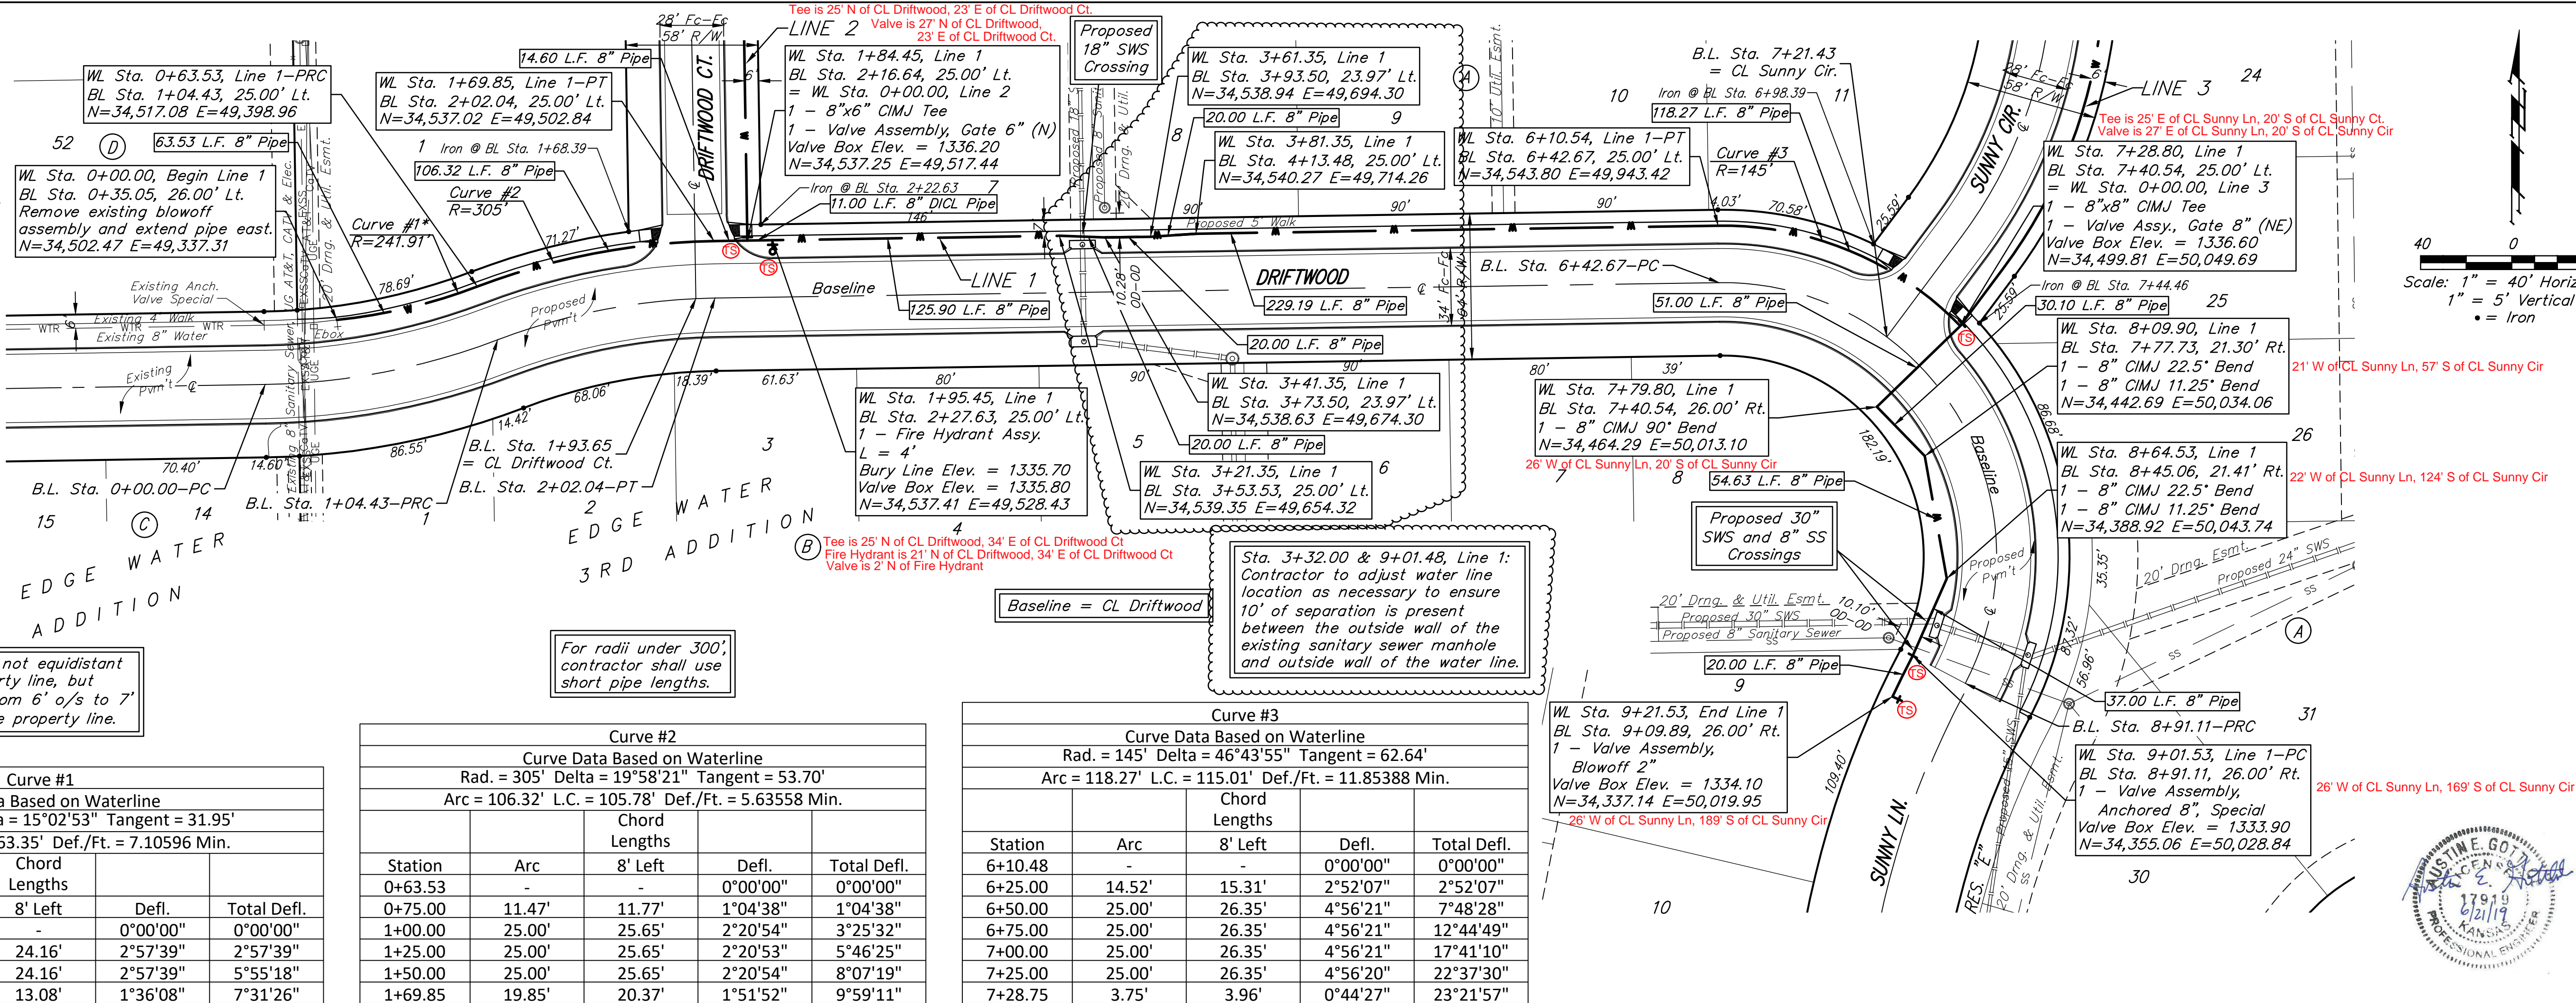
Tee is 25' N of CL Driftwood, 23' E of CL Driftwood Ct.
Valve is 27' N of CL Driftwood, 23' E of CL Driftwood Ct.

LINE 2

28' Fc-Fc
58' R/W

14.60 L.F. 8" Pipe

WL Sta. 0+63.53, Line 1–PRC
BL Sta. 1+04.43, 25.00' Lt.
N=34,517.08 E=49,398.96

WL Sta. 1+69.85, Line 1–PT
BL Sta. 2+02.04, 25.00' Lt.
N=34,537.02 E=49,502.84

WL Sta. 1+84.45, Line 1
BL Sta. 2+16.64, 25.00' Lt.
= WL Sta. 0+00.00, Line 2
1 – 8"x6" CIMJ Tee
1 – Valve Assembly, Gate 6" (N)
Valve Box Elev. = 1336.20
N=34,537.25 E=49,517.44

Proposed 18" SWS Crossing

WL Sta. 3+61.35, Line 1
BL Sta. 3+93.50, 23.97' Lt.
N=34,538.94 E=49,694.30

20.00 L.F. 8" Pipe

WL Sta. 3+81.35, Line 1
BL Sta. 4+13.48, 25.00' Lt.
N=34,540.27 E=49,714.26

B.L. Sta. 7+21.43
= CL Sunny Cir.

Iron @ BL Sta. 6+98.39

118.27 L.F. 8" Pipe

WL Sta. 6+10.54, Line 1–PT
BL Sta. 6+42.67, 25.00' Lt.
N=34,543.80 E=49,943.42

Curve #3
R=145'

LINE 3

Tee is 25' E of CL Sunny Ln, 20' S of CL Sunny Ct.
Valve is 27' E of CL Sunny Ln, 20' S of CL Sunny Cir

24

WL Sta. 7+28.80, Line 1
BL Sta. 7+40.54, 25.00' Lt.
= WL Sta. 0+00.00, Line 3
1 – 8"x8" CIMJ Tee
1 – Valve Assy., Gate 8" (NE)
Valve Box Elev. = 1336.60
N=34,499.81 E=50,049.69

52
D
63.53 L.F. 8" Pipe

WL Sta. 0+00.00, Begin Line 1
BL Sta. 0+35.05, 26.00' Lt.
Remove existing blowoff assembly and extend pipe east.
N=34,502.47 E=49,337.31

1 Iron @ BL Sta. 1+68.39
106.32 L.F. 8" Pipe
Curve #2
R=305'
Curve #1*
R=241.91'
71.27'

Iron @ BL Sta. 2+22.63
7
11.00 L.F. 8" DICL Pipe
146

DRIFTWOOD CT.

8
9
10
11

90'
Proposed 5' Walk
90'
90'
4.03'
70.58'
25.59'
SUNNY CIR.
58' R/W
28' Fc-Fc

40  0
Scale: 1" = 40' Horiz
1" = 5' Vertical
• = Iron

Existing Anch. Valve Special
Existing 4' Walk
WTR
Existing 8" Water
78.69'
Ebox
Proposed Pvm't
Baseline
LINE 1
125.90 L.F. 8" Pipe
DRIFTWOOD
229.19 L.F. 8" Pipe
B.L. Sta. 6+42.67–PC
51.00 L.F. 8" Pipe
Iron @ BL Sta. 7+44.46
30.10 L.F. 8" Pipe
25

WL Sta. 8+09.90, Line 1
BL Sta. 7+77.73, 21.30' Rt.
1 – 8" CIMJ 22.5° Bend
1 – 8" CIMJ 11.25° Bend
N=34,442.69 E=50,034.06

21' W of CL Sunny Ln, 57' S of CL Sunny Cir

10.28' OD-OD
20.00 L.F. 8" Pipe
Existing Pvm't
18.39'
61.63'
80'
80'
39'
14.42'
68.06'

WL Sta. 1+95.45, Line 1
BL Sta. 2+27.63, 25.00' Lt.
1 – Fire Hydrant Assy.
L = 4'
Bury Line Elev. = 1335.70
Valve Box Elev. = 1335.80
N=34,537.41 E=49,528.43

WL Sta. 3+41.35, Line 1
BL Sta. 3+73.50, 23.97' Lt.
N=34,538.63 E=49,674.30

WL Sta. 7+79.80, Line 1
BL Sta. 7+40.54, 26.00' Rt.
1 – 8" CIMJ 90° Bend
N=34,464.29 E=50,013.10

26' W of CL Sunny Ln, 20' S of CL Sunny Cir

182.19'
Baseline
86.89'
26

WL Sta. 8+64.53, Line 1
BL Sta. 8+45.06, 21.41' Rt.
1 – 8" CIMJ 22.5° Bend
1 – 8" CIMJ 11.25° Bend
N=34,388.92 E=50,043.74

22' W of CL Sunny Ln, 124' S of CL Sunny Cir

70.40'
14.60'
86.55'
B.L. Sta. 1+93.65
= CL Driftwood Ct.
B.L. Sta. 2+02.04–PT
3
5
20.00 L.F. 8" Pipe

WL Sta. 3+21.35, Line 1
BL Sta. 3+53.53, 25.00' Lt.
N=34,539.35 E=49,654.32
6
7
8
54.63 L.F. 8" Pipe

B.L. Sta. 0+00.00–PC
B.L. Sta. 1+04.43–PRC
15
C
14
1
2
EDGEWATER 3RD ADDITION
4
EDGE WATER ADDITION

B
Tee is 25' N of CL Driftwood, 34' E of CL Driftwood Ct
Fire Hydrant is 21' N of CL Driftwood, 34' E of CL Driftwood Ct
Valve is 2' N of Fire Hydrant

Proposed 30" SWS and 8" SS Crossings

Sta. 3+32.00 & 9+01.48, Line 1: Contractor to adjust water line location as necessary to ensure 10' of separation is present between the outside wall of the existing sanitary sewer manhole and outside wall of the water line.

Baseline = CL Driftwood

For radii under 300', contractor shall use short pipe lengths.

not equidistant rty line, but om 6' o/s to 7' e property line.

20' Drng. & Util. Esmt.
Proposed 30" SWS
Proposed 8" Sanitary Sewer
10.10' OD-OD
Proposed Pvm't
35.35'
20' Drng. Esmt.
Proposed 24" SWS
SS
A
83.32'
56.96'
20.00 L.F. 8" Pipe
9
37.00 L.F. 8" Pipe
B.L. Sta. 8+91.11–PRC
31

WL Sta. 9+21.53, End Line 1
BL Sta. 9+09.89, 26.00' Rt.
1 – Valve Assembly, Blowoff 2"
Valve Box Elev. = 1334.10
N=34,337.14 E=50,019.95

26' W of CL Sunny Ln, 189' S of CL Sunny Cir

109.40'
SUNNY LN.
RES. "E"
20' Drng. & Util. Esmt.
Proposed 15" SWS

WL Sta. 9+01.53, Line 1–PC
BL Sta. 8+91.11, 26.00' Rt.
1 – Valve Assembly, Anchored 8", Special
Valve Box Elev. = 1333.90
N=34,355.06 E=50,028.84

26' W of CL Sunny Ln, 169' S of CL Sunny Cir

30
10

Curve #1
a Based on Waterline
a = 15°02'53" Tangent = 31.95'
53.35' Def./Ft. = 7.10596 Min.

| Chord Lengths 8' Left | Defl. | Total Defl. |
|---|---|---|
| - | 0°00'00" | 0°00'00" |
| 24.16' | 2°57'39" | 2°57'39" |
| 24.16' | 2°57'39" | 5°55'18" |
| 13.08' | 1°36'08" | 7°31'26" |

Curve #2
Curve Data Based on Waterline
Rad. = 305' Delta = 19°58'21" Tangent = 53.70'
Arc = 106.32' L.C. = 105.78' Def./Ft. = 5.63558 Min.

| Station | Arc | Chord Lengths 8' Left | Defl. | Total Defl. |
|---|---|---|---|---|
| 0+63.53 | - | - | 0°00'00" | 0°00'00" |
| 0+75.00 | 11.47' | 11.77' | 1°04'38" | 1°04'38" |
| 1+00.00 | 25.00' | 25.65' | 2°20'54" | 3°25'32" |
| 1+25.00 | 25.00' | 25.65' | 2°20'53" | 5°46'25" |
| 1+50.00 | 25.00' | 25.65' | 2°20'54" | 8°07'19" |
| 1+69.85 | 19.85' | 20.37' | 1°51'52" | 9°59'11" |

Curve #3
Curve Data Based on Waterline
Rad. = 145' Delta = 46°43'55" Tangent = 62.64'
Arc = 118.27' L.C. = 115.01' Def./Ft. = 11.85388 Min.

| Station | Arc | Chord Lengths 8' Left | Defl. | Total Defl. |
|---|---|---|---|---|
| 6+10.48 | - | - | 0°00'00" | 0°00'00" |
| 6+25.00 | 14.52' | 15.31' | 2°52'07" | 2°52'07" |
| 6+50.00 | 25.00' | 26.35' | 4°56'21" | 7°48'28" |
| 6+75.00 | 25.00' | 26.35' | 4°56'21" | 12°44'49" |
| 7+00.00 | 25.00' | 26.35' | 4°56'21" | 17°41'10" |
| 7+25.00 | 25.00' | 26.35' | 4°56'20" | 22°37'30" |
| 7+28.75 | 3.75' | 3.96' | 0°44'27" | 23°21'57" |

AUSTIN E. GOTT
17919
6/21/19
KANSAS
PROFESSIONAL ENGINEER